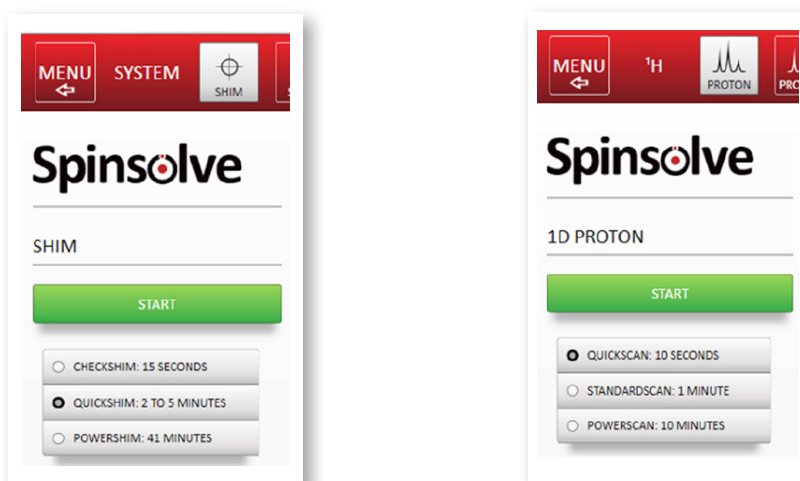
MENU

SYSTEM

SHIM

Spinsolve

SHIM

START

CHECKSHIM: 15 SECONDS

QUICKSHIM: 2 TO 5 MINUTES

POWERSHIM: 41 MINUTES

MENU

$^{1}H$

PROTON

Spinsolve

1D PROTON

START

QUICKSCAN: 10 SECONDS

STANDARDSCAN: 1 MINUTE

POWERSCAN: 10 MINUTES